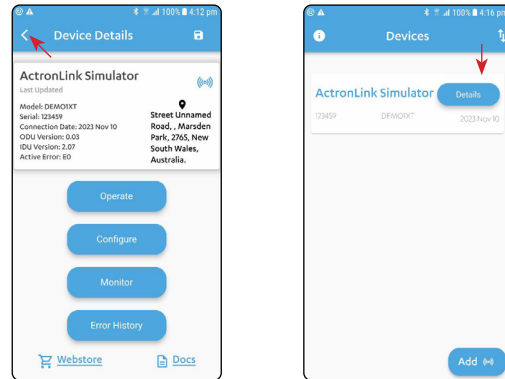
100% 4:12 pm
Device Details
ActronLink Simulator
Last Updated
Model: DEMO1XT
Serial: 123459
Connection Date: 2023 Nov 10
ODU Version: 0.03
IDU Version: 2.07
Active Error: E0
Street Unnamed Road, , Marsden Park, 2765, New South Wales, Australia.
Operate
Configure
Monitor
Error History
Webstore
Docs

100% 4:16 pm
Devices
ActronLink Simulator
Details
123459
DEMO1XT
2023 Nov 10
Add